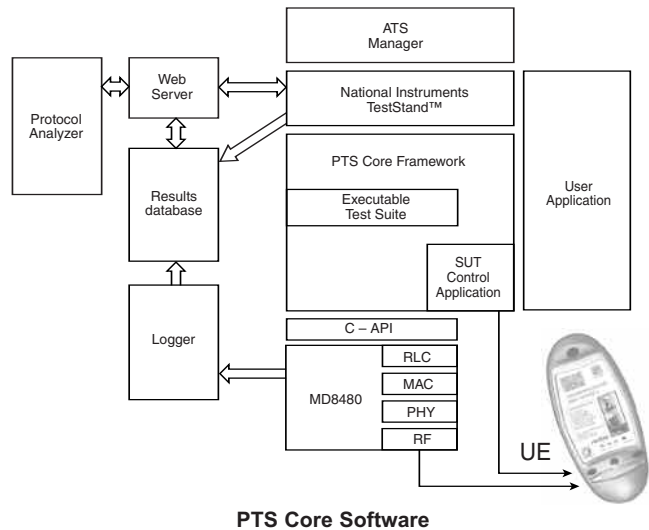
ATS Manager

Protocol Analyzer

Web Server

National Instruments TestStand™

PTS Core Framework

Results database

Executable Test Suite

User Application

SUT Control Application

Logger

C – API

MD8480

RLC

MAC

PHY

RF

UE

PTS Core Software